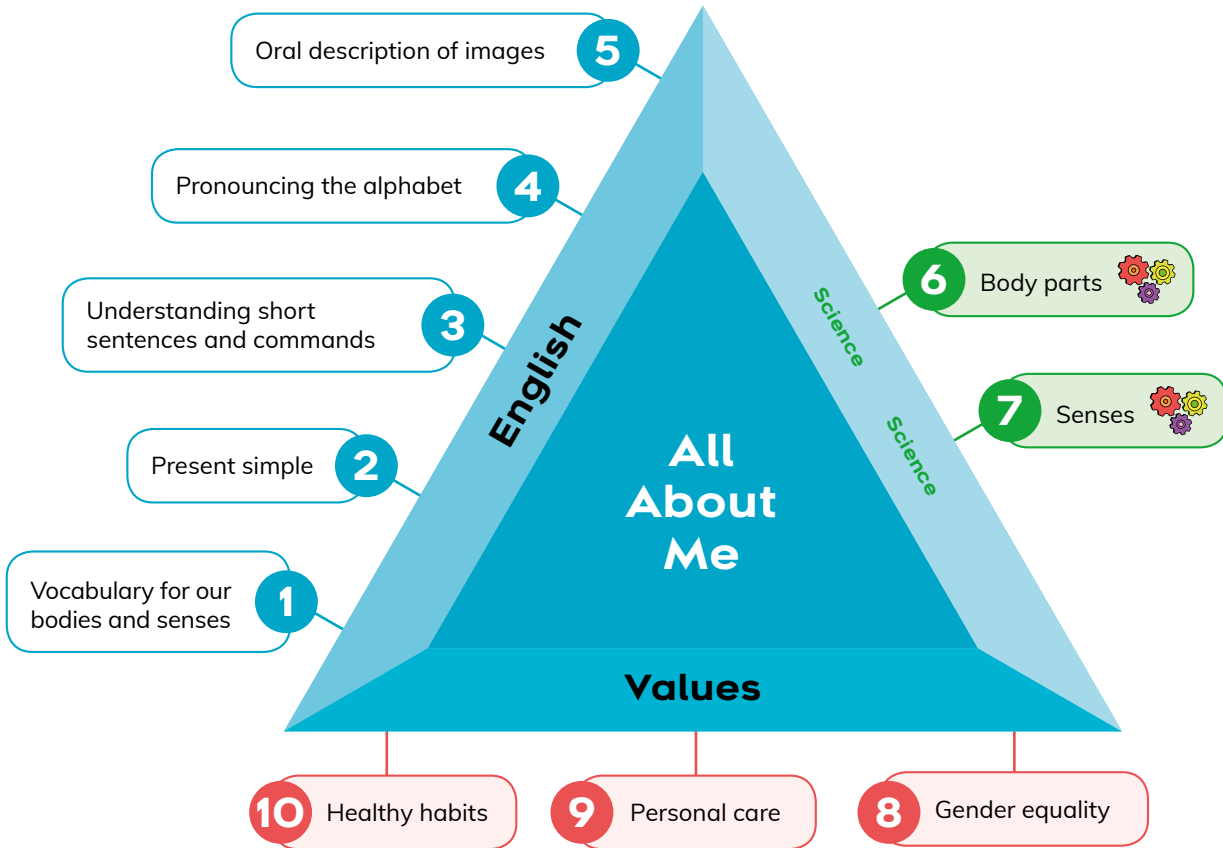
Oral description of images 5

Pronouncing the alphabet 4

Understanding short sentences and commands 3

Present simple 2

Vocabulary for our bodies and senses 1

English

Science

Science

6 Body parts

7 Senses

All About Me

Values

10 Healthy habits

9 Personal care

8 Gender equality